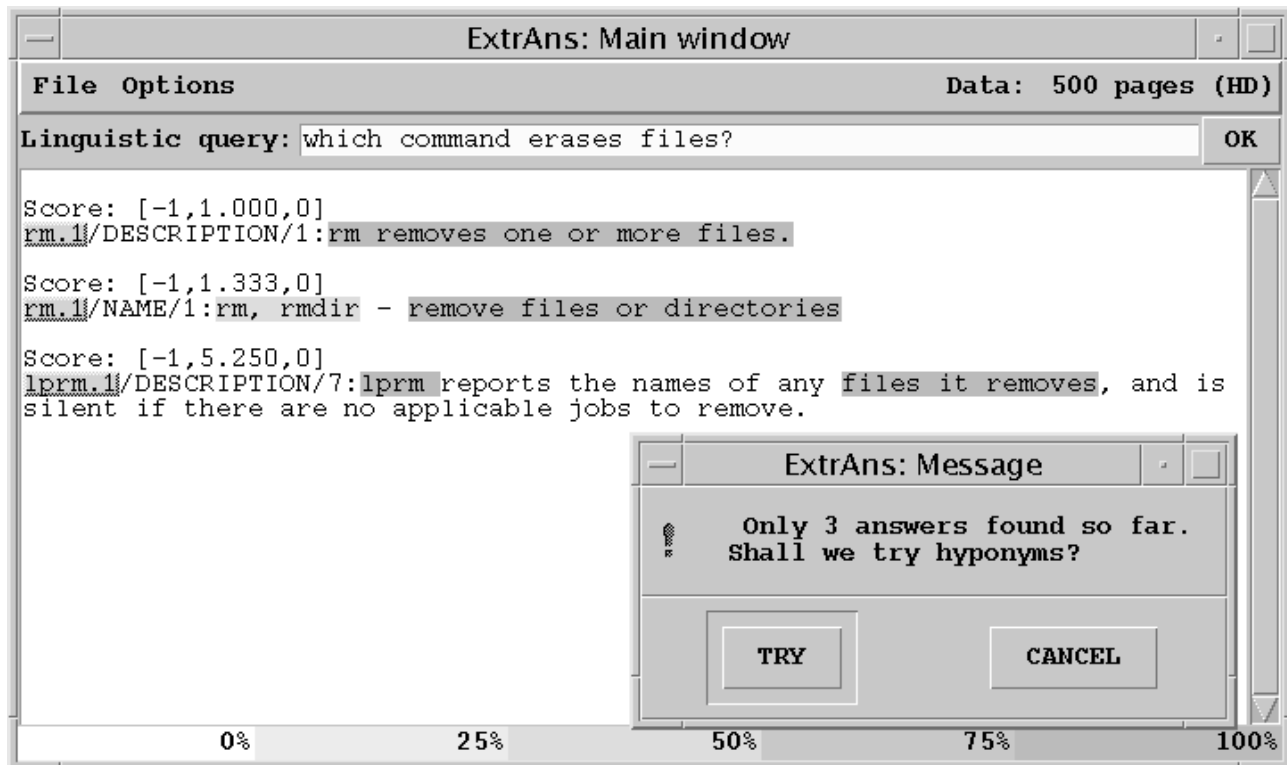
ExtrAns: Main window

File Options

Data: 500 pages (HD)

Linguistic query: which command erases files?

OK

Score: [-1,1.000,0]
rm.1/DESCRIPTION/1:rm removes one or more files.

Score: [-1,1.333,0]
rm.1/NAME/1:rm, rmdir - remove files or directories

Score: [-1,5.250,0]
lprm.1/DESCRIPTION/7:lprm reports the names of any files it removes, and is silent if there are no applicable jobs to remove.

ExtrAns: Message

Only 3 answers found so far. Shall we try hyponyms?

TRY

CANCEL

0% 25% 50% 75% 100%